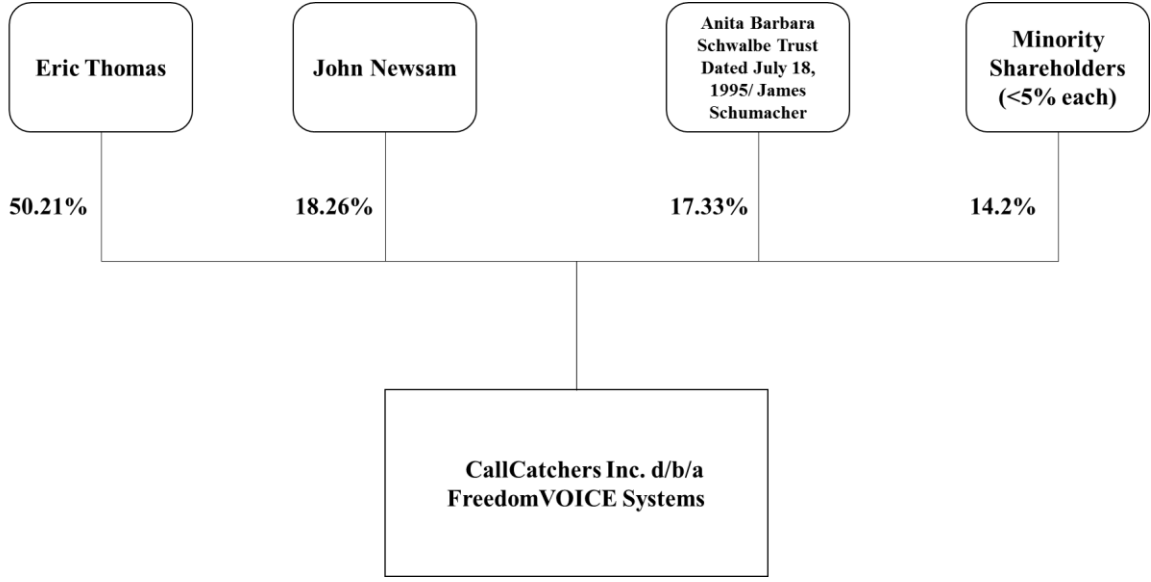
Eric Thomas

John Newsam

Anita Barbara Schwalbe Trust Dated July 18, 1995/ James Schumacher

Minority Shareholders (<5% each)

50.21%

18.26%

17.33%

14.2%

CallCatchers Inc. d/b/a FreedomVOICE Systems